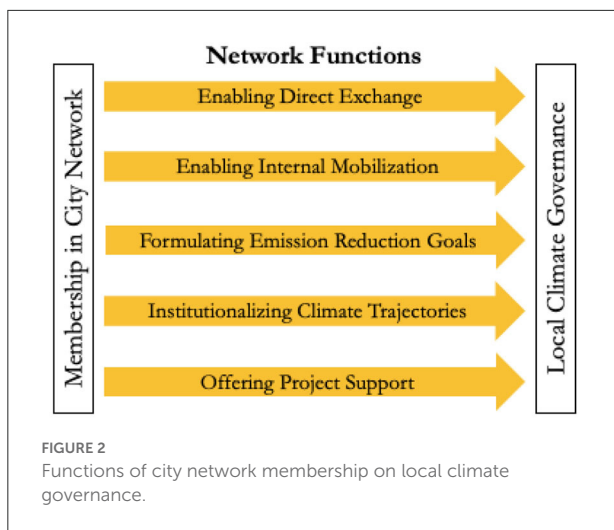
Network Functions

Membership in City Network

Enabling Direct Exchange

Enabling Internal Mobilization

Formulating Emission Reduction Goals

Institutionalizing Climate Trajectories

Offering Project Support

Local Climate Governance

FIGURE 2
Functions of city network membership on local climate governance.